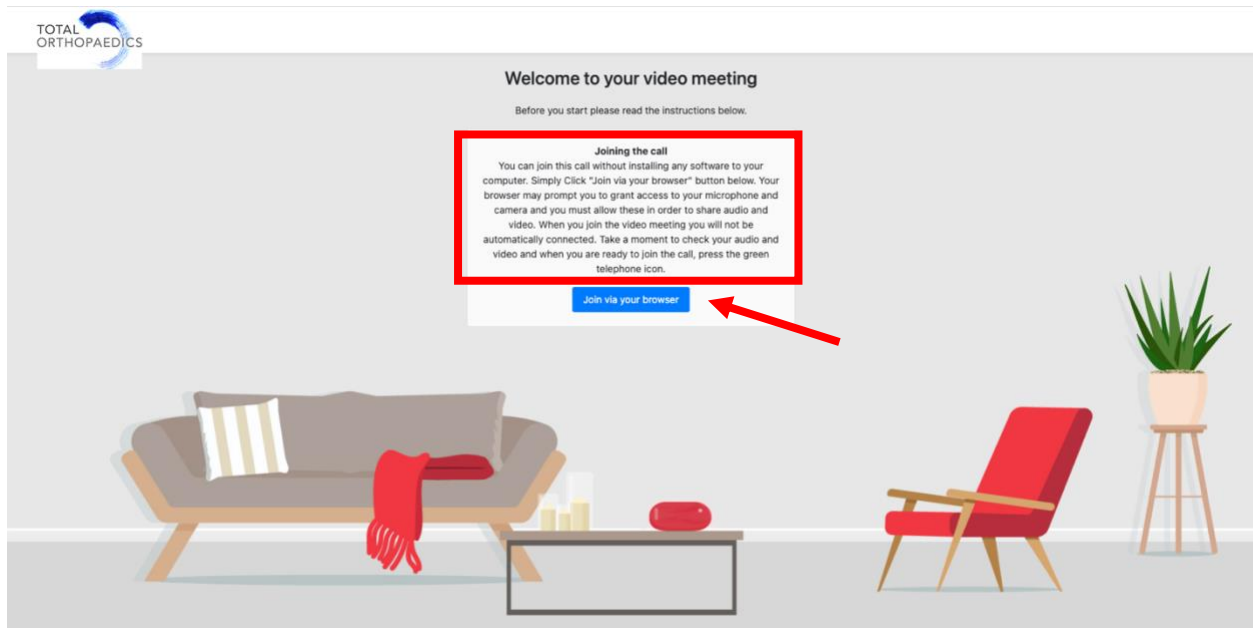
TOTAL
ORTHOPAEDICS

Welcome to your video meeting

Before you start please read the instructions below.

Joining the call
You can join this call without installing any software to your computer. Simply Click "Join via your browser" button below. Your browser may prompt you to grant access to your microphone and camera and you must allow these in order to share audio and video. When you join the video meeting you will not be automatically connected. Take a moment to check your audio and video and when you are ready to join the call, press the green telephone icon.

Join via your browser